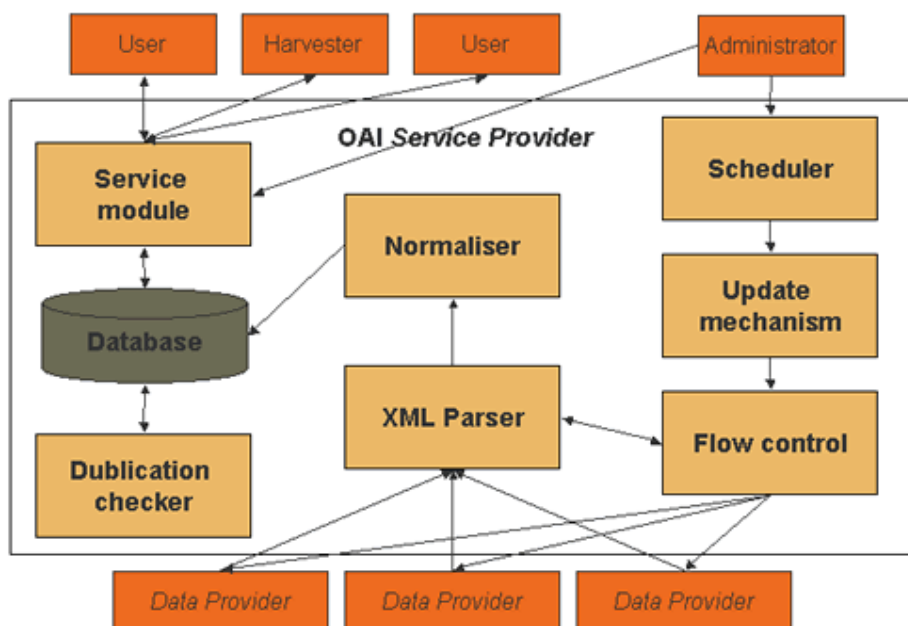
User

Harvester

User

Administrator

OAI *Service Provider*

Service module

Scheduler

Normaliser

Database

Update mechanism

XML Parser

Flow control

Dublication checker

*Data Provider*

*Data Provider*

*Data Provider*